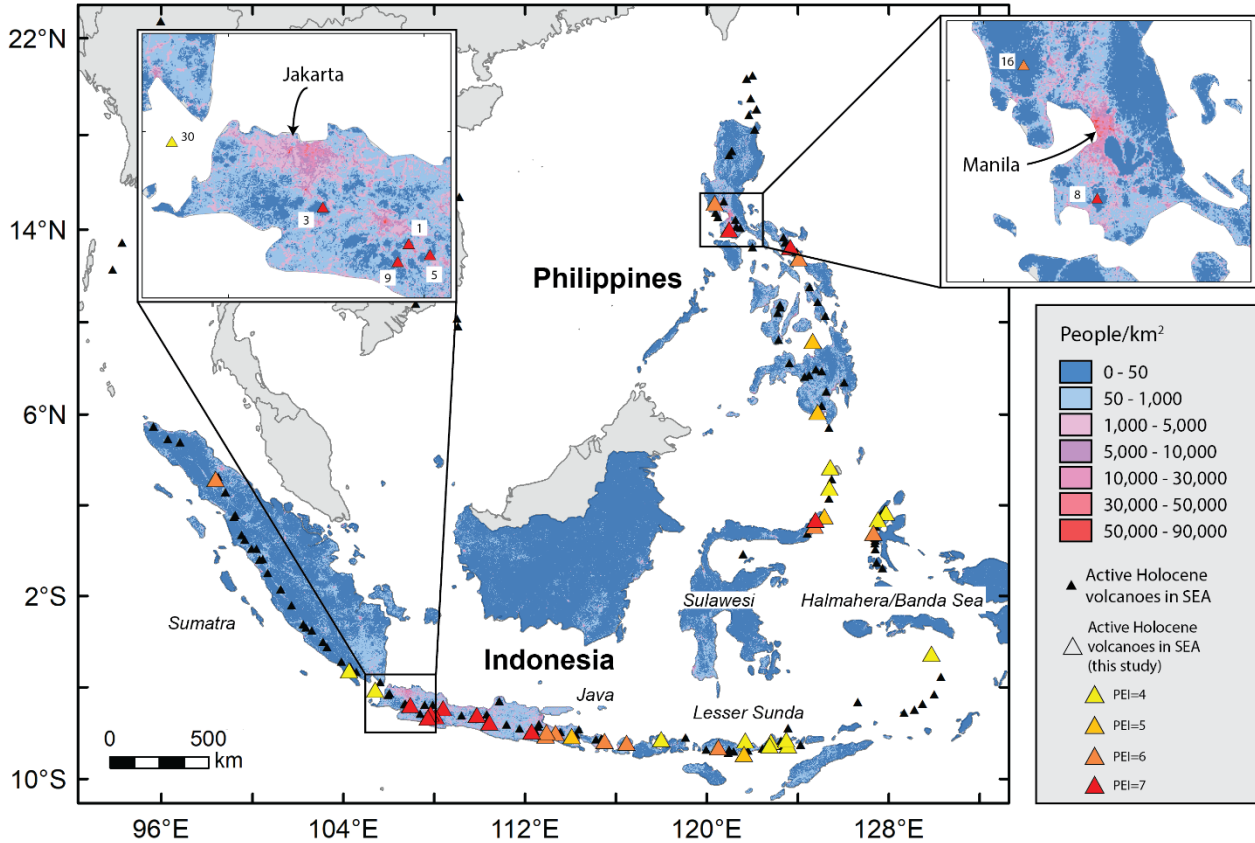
22°N
14°N
6°N
2°S
10°S
96°E
104°E
112°E
120°E
128°E

Jakarta
30
3
1
9
5

16
Manila
8

Philippines
Indonesia
Sumatra
Java
Sulawesi
Halmahera/Banda Sea
Lesser Sunda

0 500 km

People/km$^2$
0 - 50
50 - 1,000
1,000 - 5,000
5,000 - 10,000
10,000 - 30,000
30,000 - 50,000
50,000 - 90,000

Active Holocene volcanoes in SEA
Active Holocene volcanoes in SEA (this study)
PEI=4
PEI=5
PEI=6
PEI=7